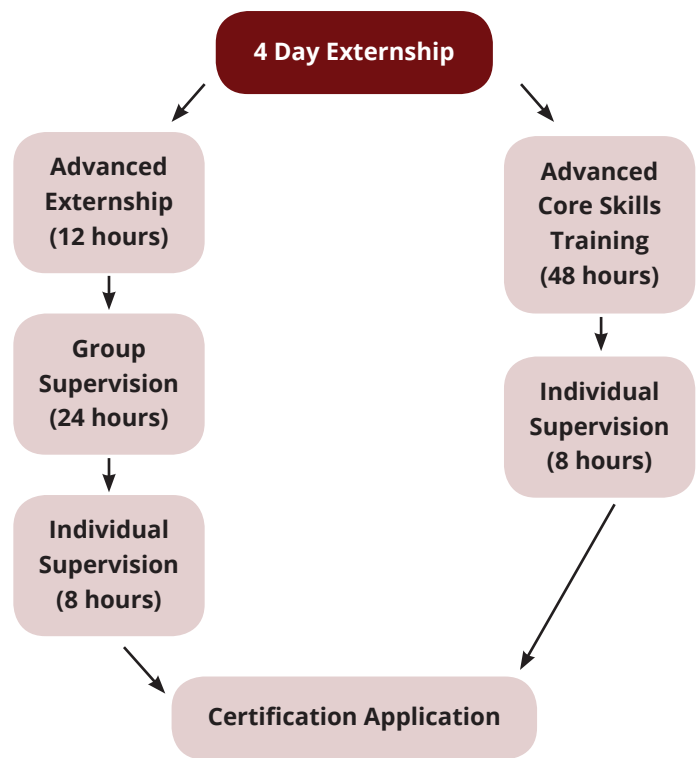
4 Day Externship

Advanced Externship (12 hours)

Group Supervision (24 hours)

Individual Supervision (8 hours)

Advanced Core Skills Training (48 hours)

Individual Supervision (8 hours)

Certification Application